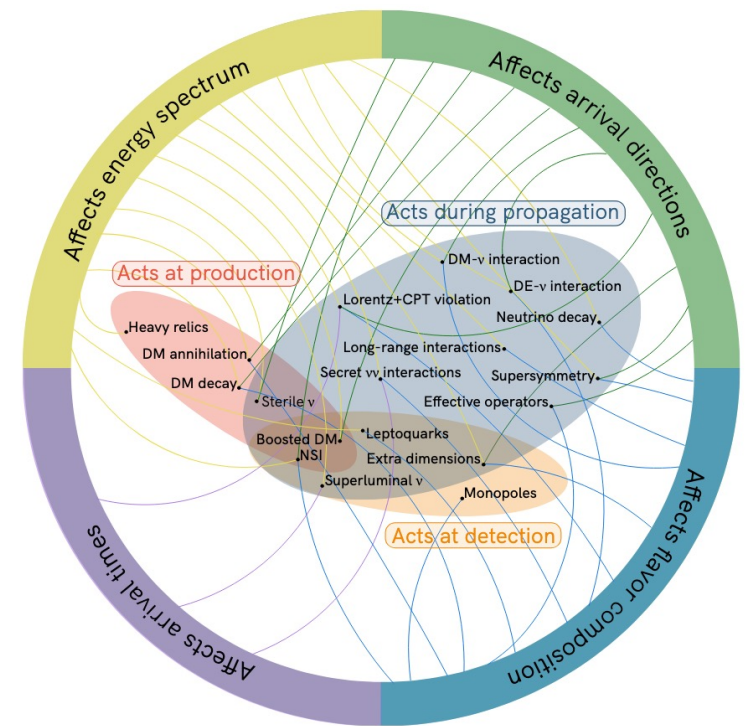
Affects energy spectrum

Affects arrival directions

Affects flavor composition

Affects arrival times

Acts during propagation

Acts at production

Acts at detection

DM-ν interaction

DE-ν interaction

Lorentz+CPT violation

Heavy relics

Neutrino decay

DM annihilation

Long-range interactions

DM decay

Secret νν interactions

Supersymmetry

Sterile ν

Effective operators

Boosted DM

Leptoquarks

NSI

Extra dimensions

Superluminal ν

Monopoles